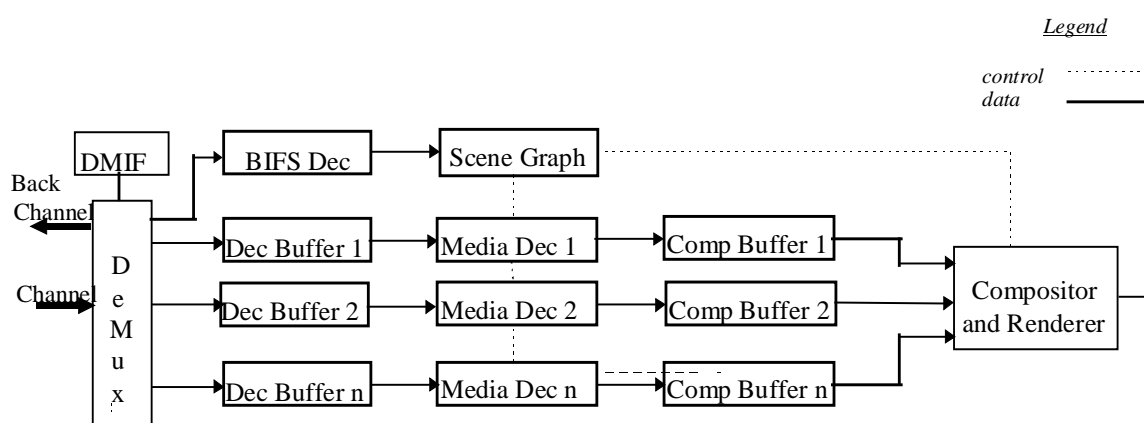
Legend

control

data

DMIF

BIFS Dec

Scene Graph

Back Channel

Channel

D e M u x

Dec Buffer 1

Media Dec 1

Comp Buffer 1

Dec Buffer 2

Media Dec 2

Comp Buffer 2

Compositor and Renderer

Dec Buffer n

Media Dec n

Comp Buffer n